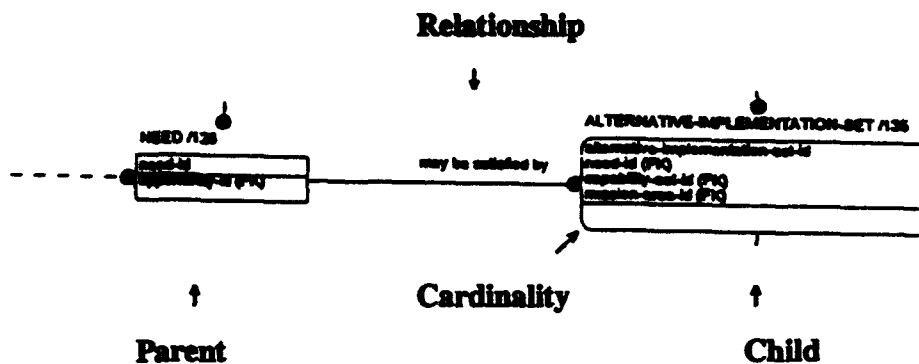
Relationship

NEED /128

need-id

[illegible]-id (FK)

may be satisfied by

ALTERNATIVE-IMPLEMENTATION-SET /136

alternative-implementation-set-id

need-id (FK)

capability-set-id (FK)

mission-area-id (FK)

Cardinality

Parent

Child